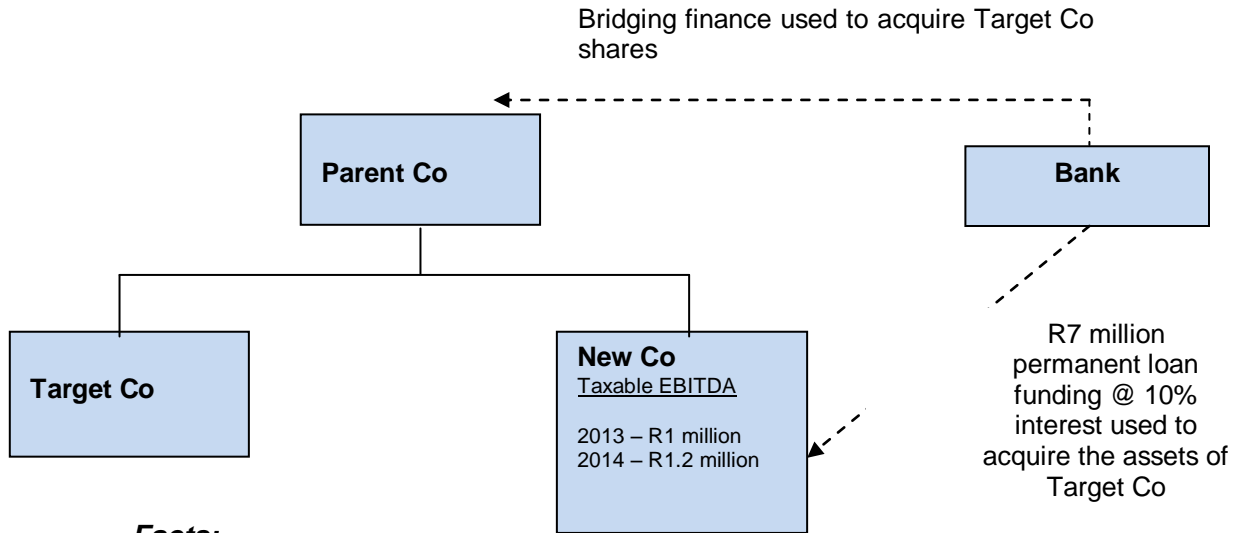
Bridging finance used to acquire Target Co shares

Parent Co

Bank

Target Co

New Co
Taxable EBITDA

2013 – R1 million
2014 – R1.2 million

R7 million permanent loan funding @ 10% interest used to acquire the assets of Target Co

Facts: